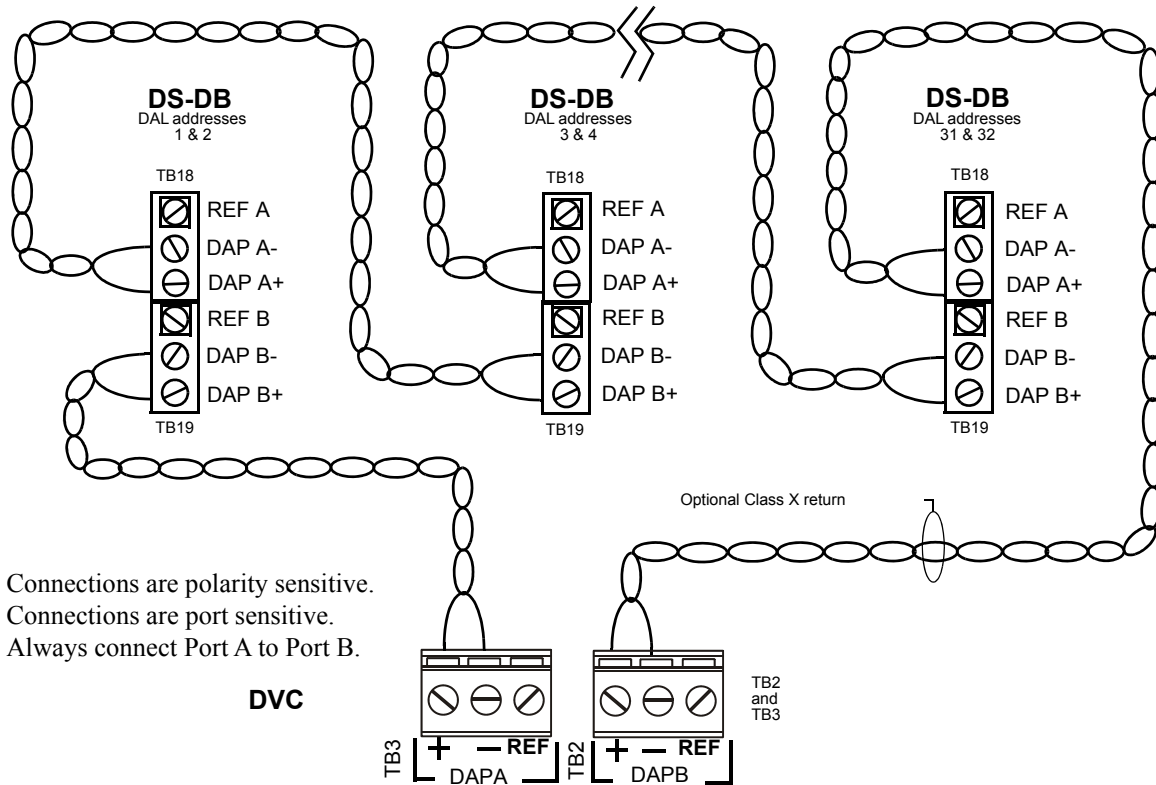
DS-DB
DAL addresses
1 & 2

TB18
REF A
DAP A-
DAP A+
REF B
DAP B-
DAP B+
TB19

DS-DB
DAL addresses
3 & 4

TB18
REF A
DAP A-
DAP A+
REF B
DAP B-
DAP B+
TB19

DS-DB
DAL addresses
31 & 32

TB18
REF A
DAP A-
DAP A+
REF B
DAP B-
DAP B+
TB19

Optional Class X return

Connections are polarity sensitive.
Connections are port sensitive.
Always connect Port A to Port B.

DVC

TB2
and
TB3

TB3 + — REF
DAPA

TB2 + — REF
DAPB